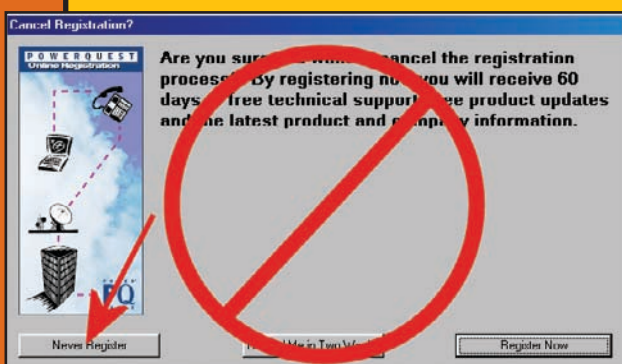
Cancel Registration?

POWERQUEST
Online Registration

Are you sur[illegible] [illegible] cancel the registration process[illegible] By registering no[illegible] you will receive 60 days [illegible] free technical support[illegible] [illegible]ee product updates and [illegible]e latest product and c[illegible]mp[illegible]y information.

PQ

Never Register

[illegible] Me in Two W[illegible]

Register Now